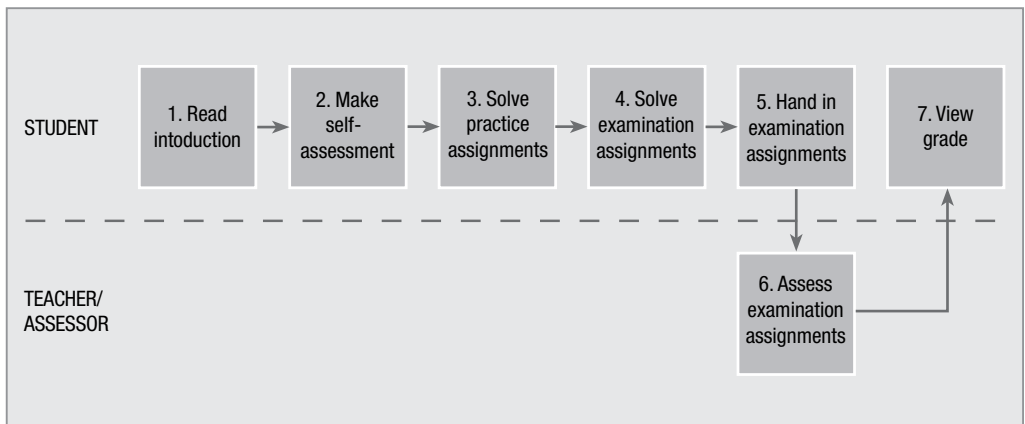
STUDENT

1. Read intoduction

2. Make self-assessment

3. Solve practice assignments

4. Solve examination assignments

5. Hand in examination assignments

7. View grade

TEACHER/ ASSESSOR

6. Assess examination assignments